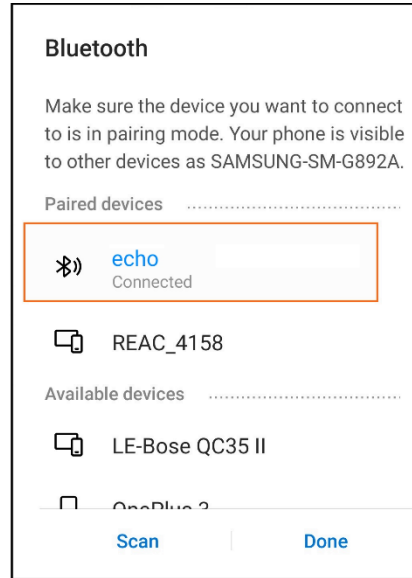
Bluetooth

Make sure the device you want to connect to is in pairing mode. Your phone is visible to other devices as SAMSUNG-SM-G892A.

Paired devices

echo
Connected

REAC_4158

Available devices

LE-Bose QC35 II

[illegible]

Scan

Done